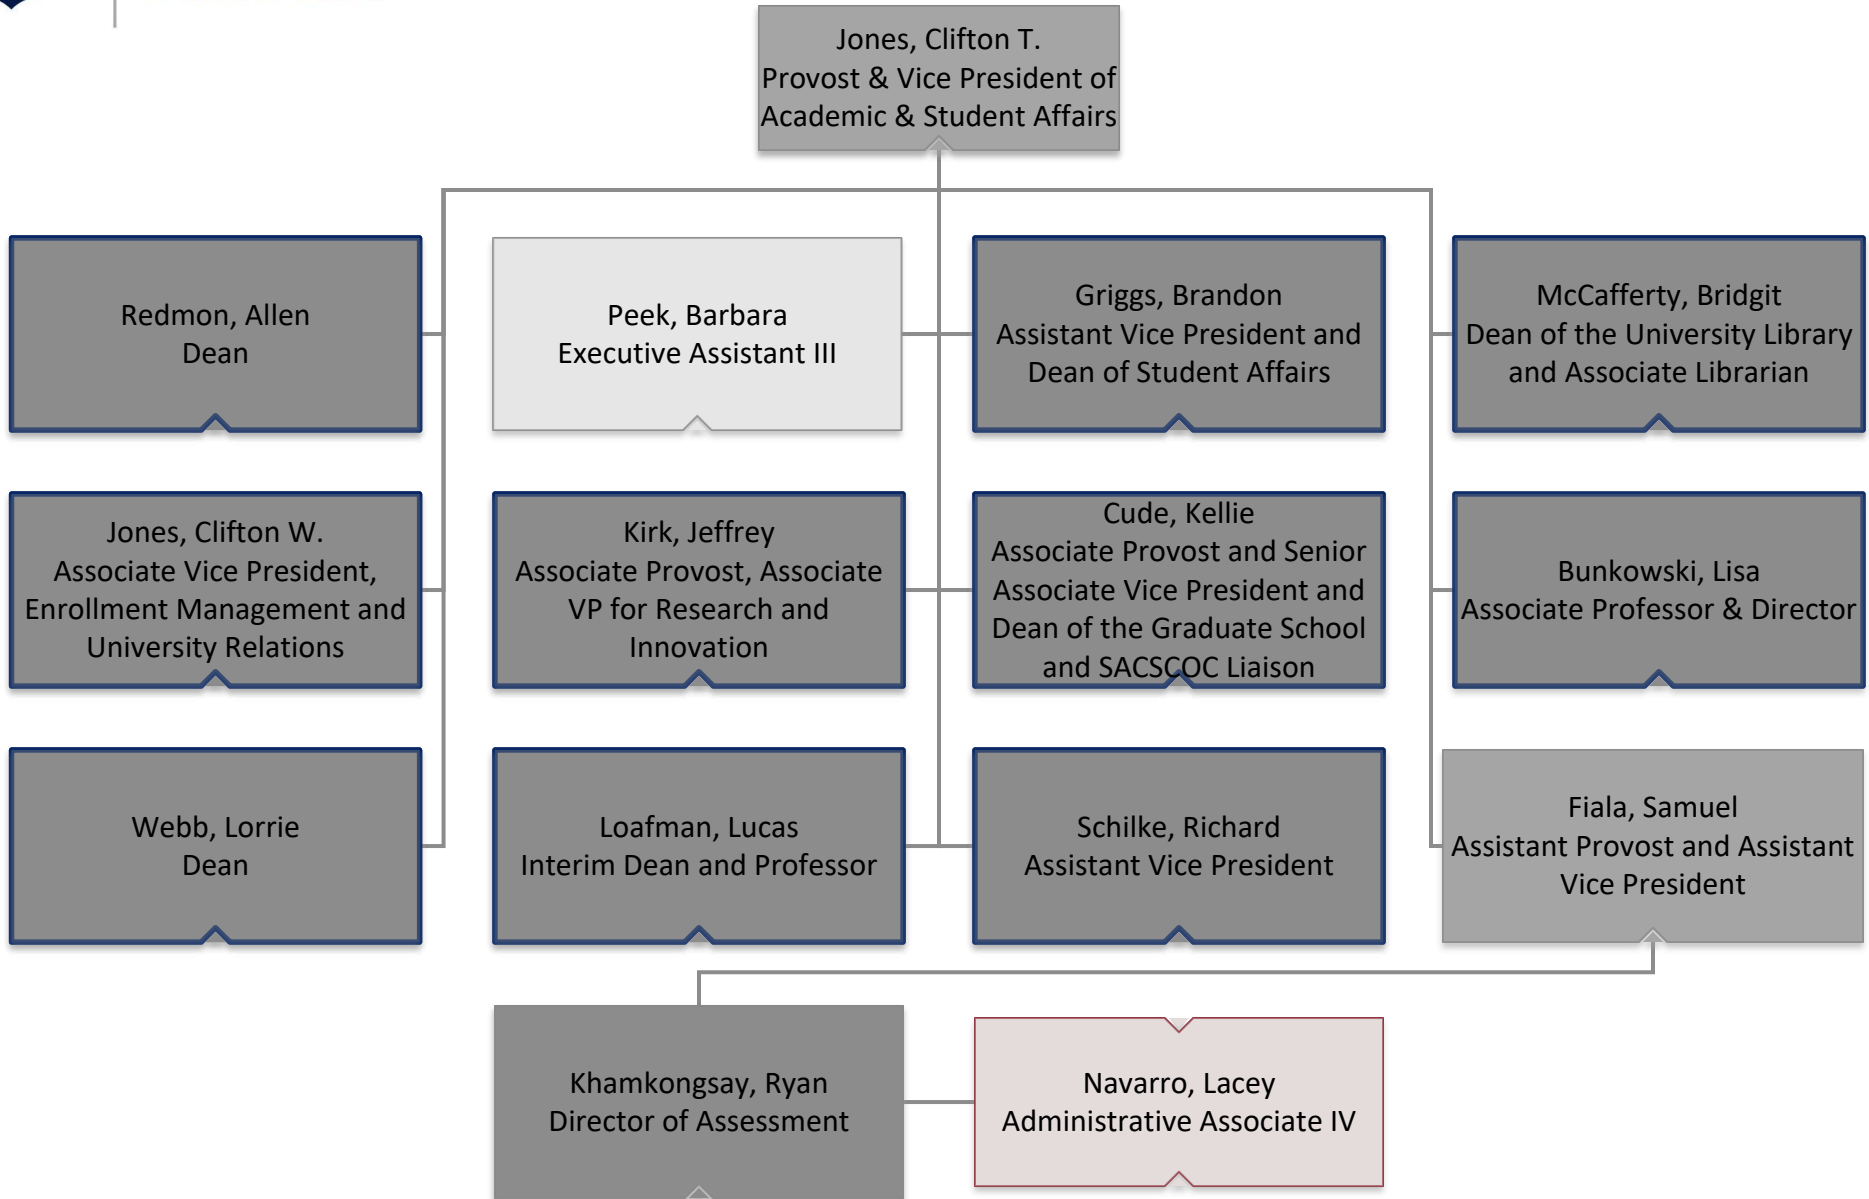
Jones, Clifton T.
Provost & Vice President of Academic & Student Affairs

Redmon, Allen
Dean

Peek, Barbara
Executive Assistant III

Griggs, Brandon
Assistant Vice President and Dean of Student Affairs

McCafferty, Bridgit
Dean of the University Library and Associate Librarian

Jones, Clifton W.
Associate Vice President, Enrollment Management and University Relations

Kirk, Jeffrey
Associate Provost, Associate VP for Research and Innovation

Cude, Kellie
Associate Provost and Senior Associate Vice President and Dean of the Graduate School and SACSCOC Liaison

Bunkowski, Lisa
Associate Professor & Director

Webb, Lorrie
Dean

Loafman, Lucas
Interim Dean and Professor

Schilke, Richard
Assistant Vice President

Fiala, Samuel
Assistant Provost and Assistant Vice President

Khamkongsay, Ryan
Director of Assessment

Navarro, Lacey
Administrative Associate IV